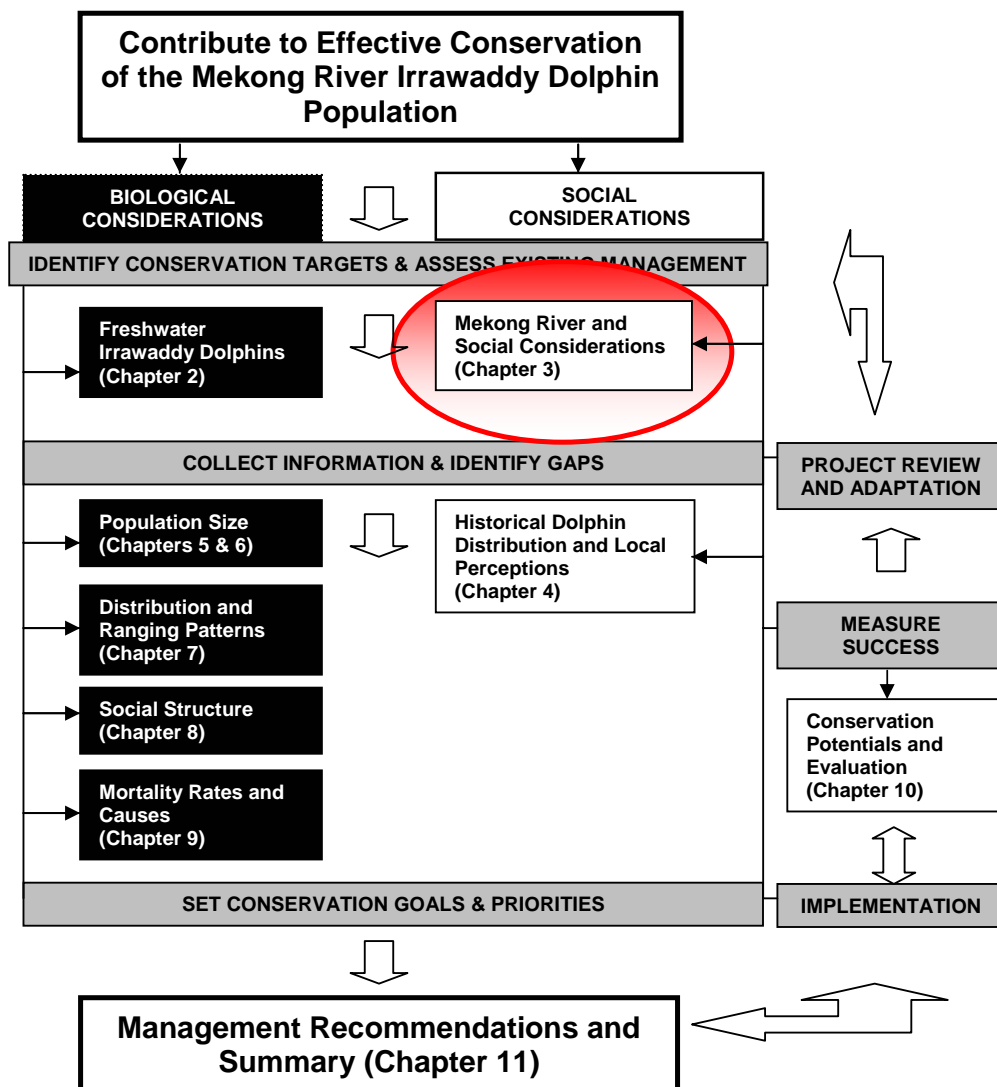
Contribute to Effective Conservation of the Mekong River Irrawaddy Dolphin Population

BIOLOGICAL CONSIDERATIONS

SOCIAL CONSIDERATIONS

IDENTIFY CONSERVATION TARGETS & ASSESS EXISTING MANAGEMENT

Freshwater Irrawaddy Dolphins (Chapter 2)

Mekong River and Social Considerations (Chapter 3)

COLLECT INFORMATION & IDENTIFY GAPS

PROJECT REVIEW AND ADAPTATION

Population Size (Chapters 5 & 6)

Historical Dolphin Distribution and Local Perceptions (Chapter 4)

Distribution and Ranging Patterns (Chapter 7)

MEASURE SUCCESS

Social Structure (Chapter 8)

Conservation Potentials and Evaluation (Chapter 10)

Mortality Rates and Causes (Chapter 9)

SET CONSERVATION GOALS & PRIORITIES

IMPLEMENTATION

Management Recommendations and Summary (Chapter 11)